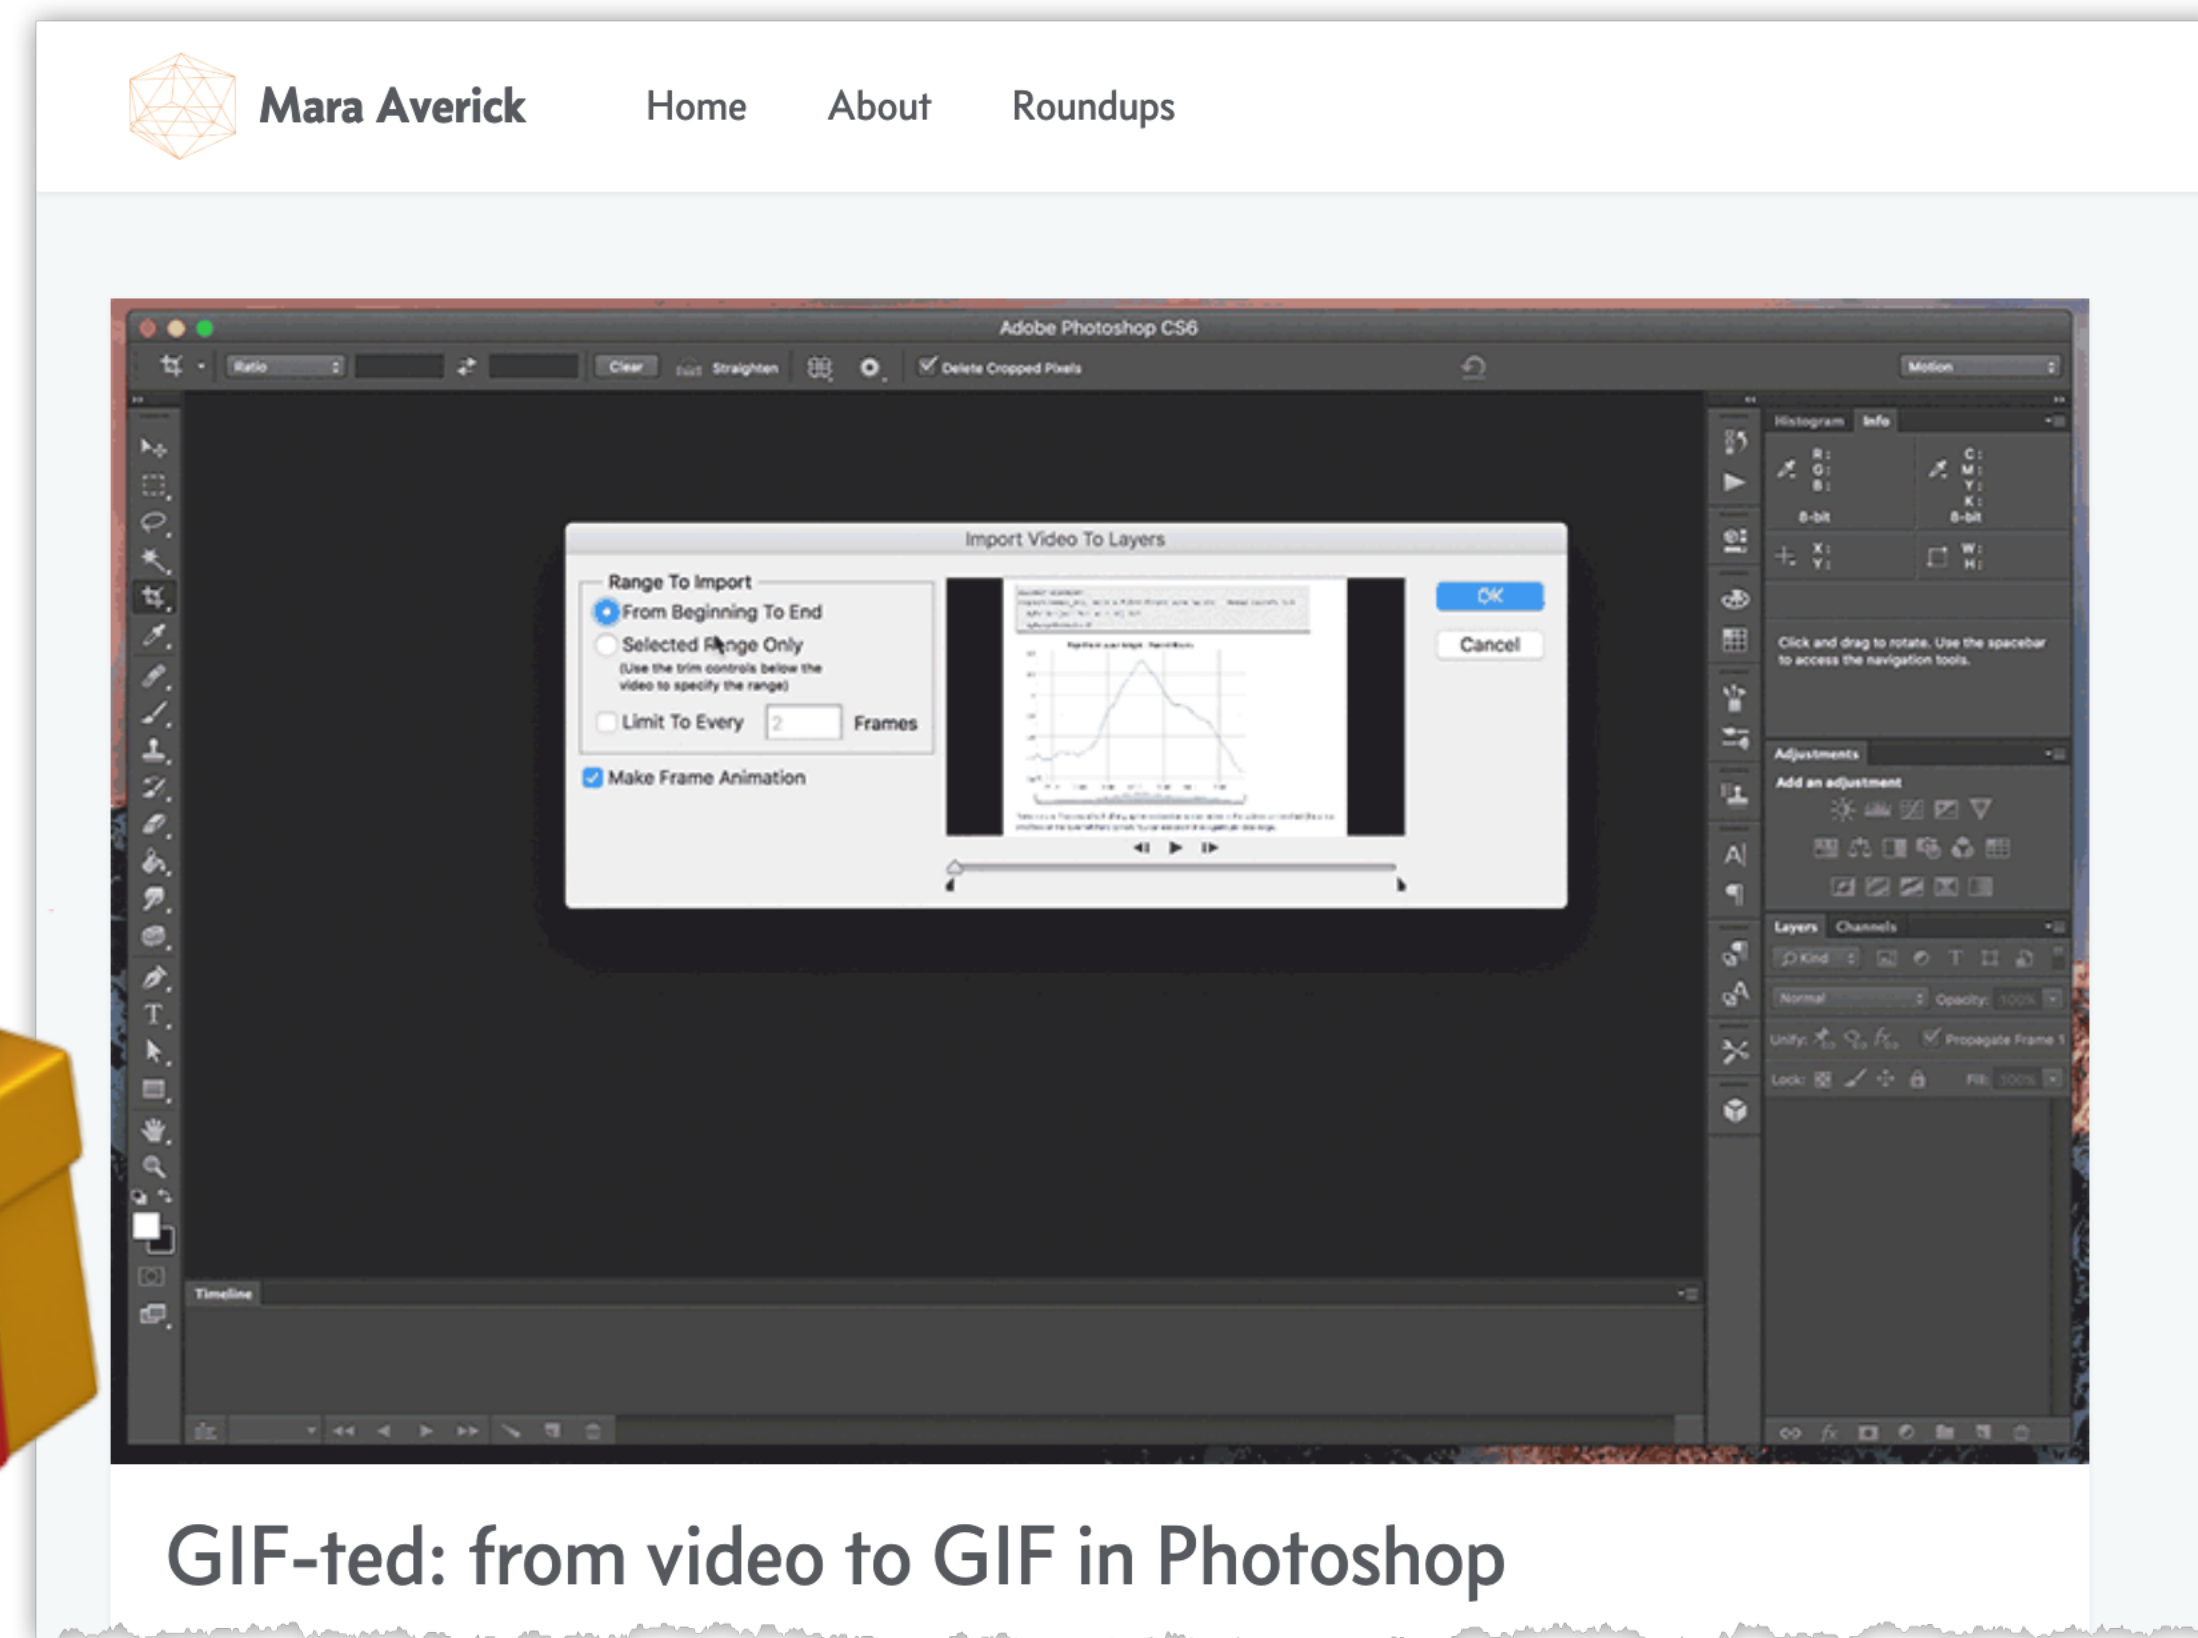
Mara Averick Home About Roundups

Adobe Photoshop CS6

Ratio Clear Straighten Delete Cropped Pixels Motion

Histogram Info

R: G: B: 8-bit C: M: Y: K: 8-bit X: Y: W: H:

Click and drag to rotate. Use the spacebar to access the navigation tools.

Adjustments
Add an adjustment

Layers Channels
Kind
Normal Opacity: 100%
Unify: Propagate Frame 1
Lock: Fill: 100%

Import Video To Layers

Range To Import
From Beginning To End
Selected Range Only
(Use the trim controls below the video to specify the range)
Limit To Every 2 Frames
Make Frame Animation

OK
Cancel

Timeline

GIF-ted: from video to GIF in Photoshop